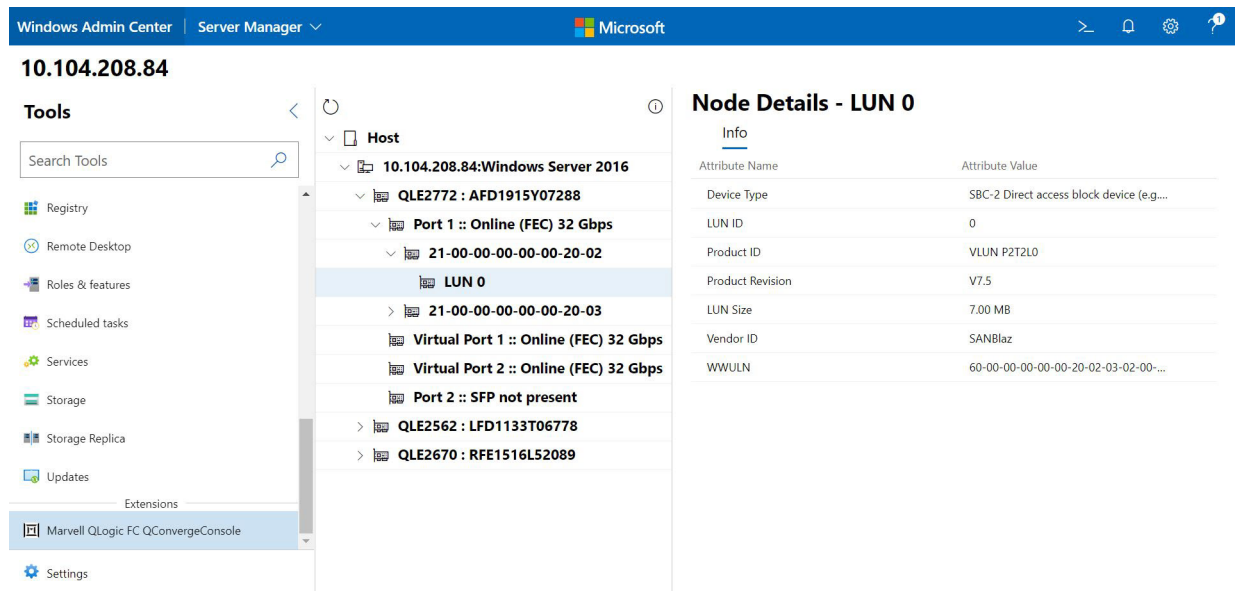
Windows Admin Center | Server Manager

Microsoft

1

10.104.208.84

Tools

Search Tools

Registry

Remote Desktop

Roles & features

Scheduled tasks

Services

Storage

Storage Replica

Updates

Extensions

Marvell QLogic FC QConvergeConsole

Settings

Host

10.104.208.84:Windows Server 2016

QLE2772 : AFD1915Y07288

Port 1 :: Online (FEC) 32 Gbps

21-00-00-00-00-00-20-02

LUN 0

21-00-00-00-00-00-20-03

Virtual Port 1 :: Online (FEC) 32 Gbps

Virtual Port 2 :: Online (FEC) 32 Gbps

Port 2 :: SFP not present

QLE2562 : LFD1133T06778

QLE2670 : RFE1516L52089

Node Details - LUN 0

Info

| Attribute Name | Attribute Value |
|---|---|
| Device Type | SBC-2 Direct access block device (e.g.... |
| LUN ID | 0 |
| Product ID | VLUN P2T2L0 |
| Product Revision | V7.5 |
| LUN Size | 7.00 MB |
| Vendor ID | SANBlaz |
| WWULN | 60-00-00-00-00-00-20-02-03-02-00-... |